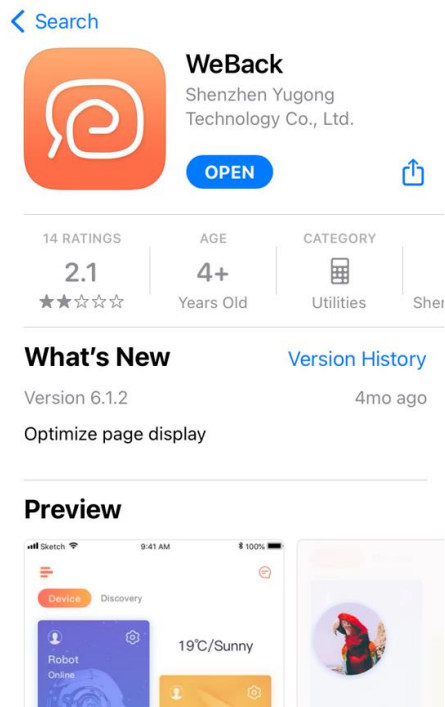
< Search

WeBack
Shenzhen Yugong Technology Co., Ltd.

OPEN

14 RATINGS
2.1
★★☆☆☆

AGE
4+
Years Old

CATEGORY
Utilities

She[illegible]

What's New
Version History

Version 6.1.2
4mo ago

Optimize page display

Preview

Sketch
9:41 AM
100%

Device
Discovery

Robot
Online

19℃/Sunny